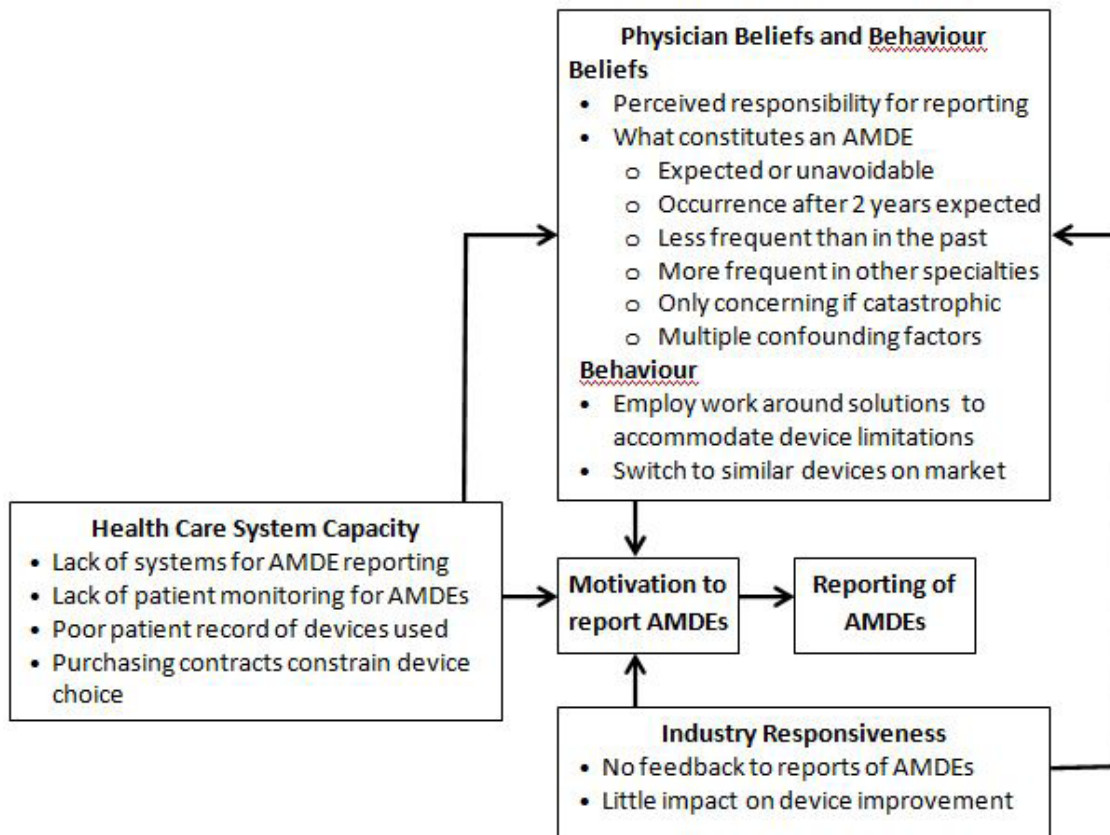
**Physician Beliefs and Behaviour**

**Beliefs**

- Perceived responsibility for reporting
- What constitutes an AMDE
  - Expected or unavoidable
  - Occurrence after 2 years expected
  - Less frequent than in the past
  - More frequent in other specialties
  - Only concerning if catastrophic
  - Multiple confounding factors

**Behaviour**

- Employ work around solutions to accommodate device limitations
- Switch to similar devices on market

**Health Care System Capacity**

- Lack of systems for AMDE reporting
- Lack of patient monitoring for AMDEs
- Poor patient record of devices used
- Purchasing contracts constrain device choice

**Motivation to report AMDEs**

**Reporting of AMDEs**

**Industry Responsiveness**

- No feedback to reports of AMDEs
- Little impact on device improvement